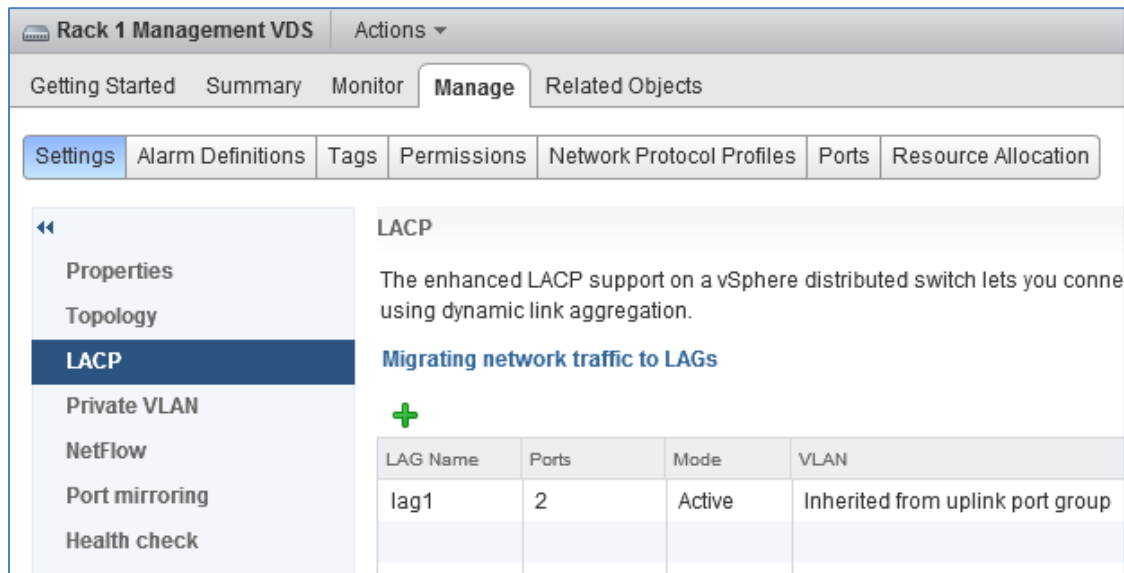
Rack 1 Management VDS | Actions ▾

Getting Started | Summary | Monitor | Manage | Related Objects

Settings | Alarm Definitions | Tags | Permissions | Network Protocol Profiles | Ports | Resource Allocation

««

Properties

Topology

LACP

Private VLAN

NetFlow

Port mirroring

Health check

LACP

The enhanced LACP support on a vSphere distributed switch lets you conne using dynamic link aggregation.

Migrating network traffic to LAGs

+

| LAG Name | Ports | Mode | VLAN |
|---|---|---|---|
| lag1 | 2 | Active | Inherited from uplink port group |
| | | | |